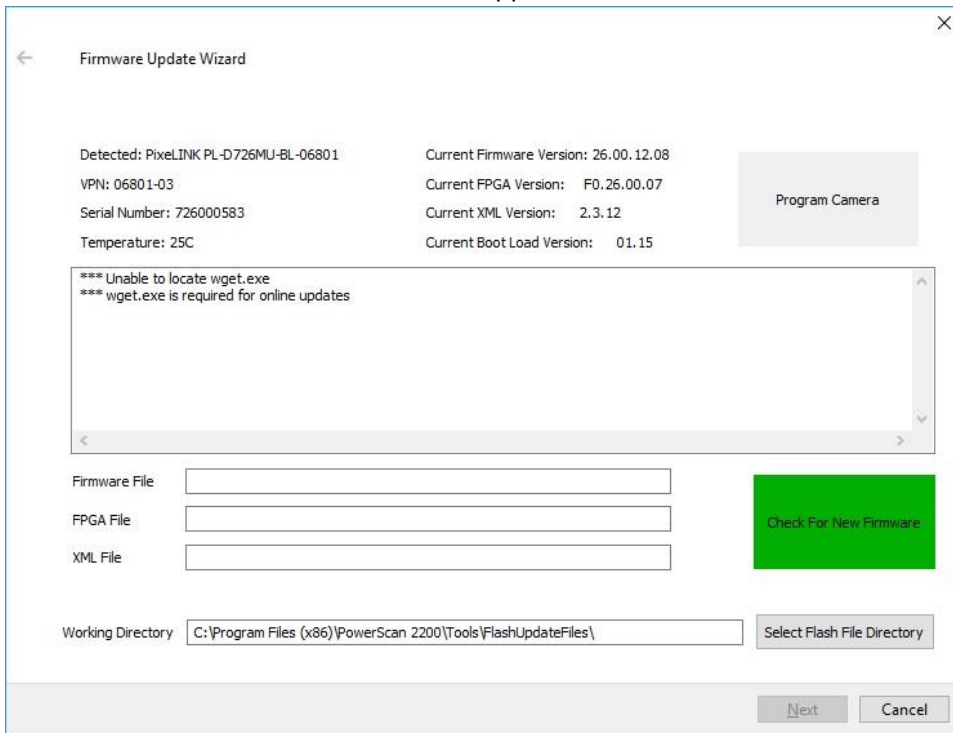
Firmware Update Wizard

Detected: PixeLINK PL-D726MU-BL-06801
VPN: 06801-03
Serial Number: 726000583
Temperature: 25C

Current Firmware Version: 26.00.12.08
Current FPGA Version: F0.26.00.07
Current XML Version: 2.3.12
Current Boot Load Version: 01.15

Program Camera

*** Unable to locate wget.exe
*** wget.exe is required for online updates

Firmware File
FPGA File
XML File

Check For New Firmware

Working Directory C:\Program Files (x86)\PowerScan 2200\Tools\FlashUpdateFiles\

Select Flash File Directory

Next
Cancel